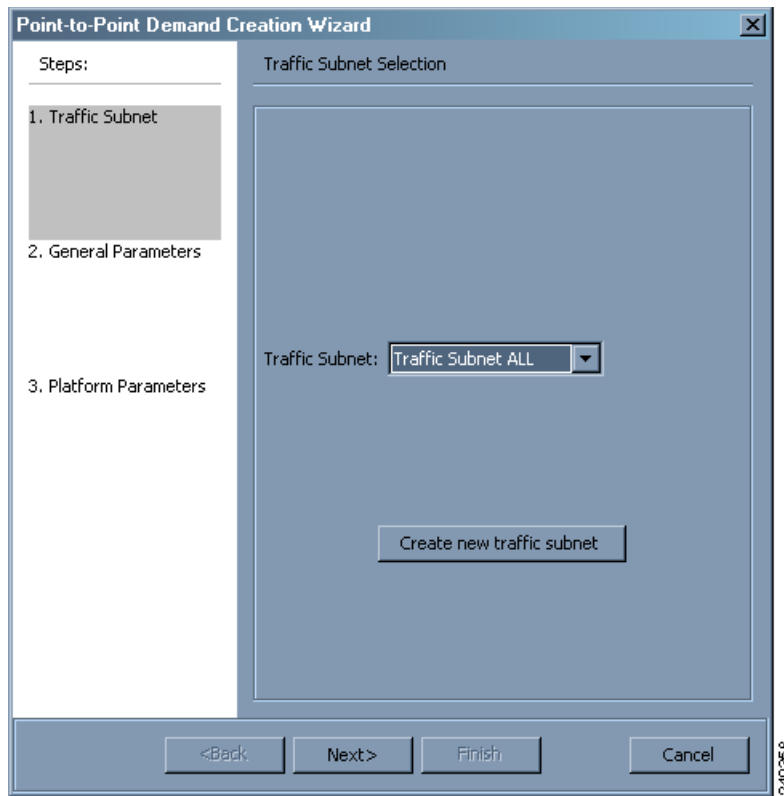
Point-to-Point Demand Creation Wizard

Steps:

1. Traffic Subnet

2. General Parameters

3. Platform Parameters

Traffic Subnet Selection

Traffic Subnet: Traffic Subnet ALL

Create new traffic subnet

<Back

Next>

Finish

Cancel

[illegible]